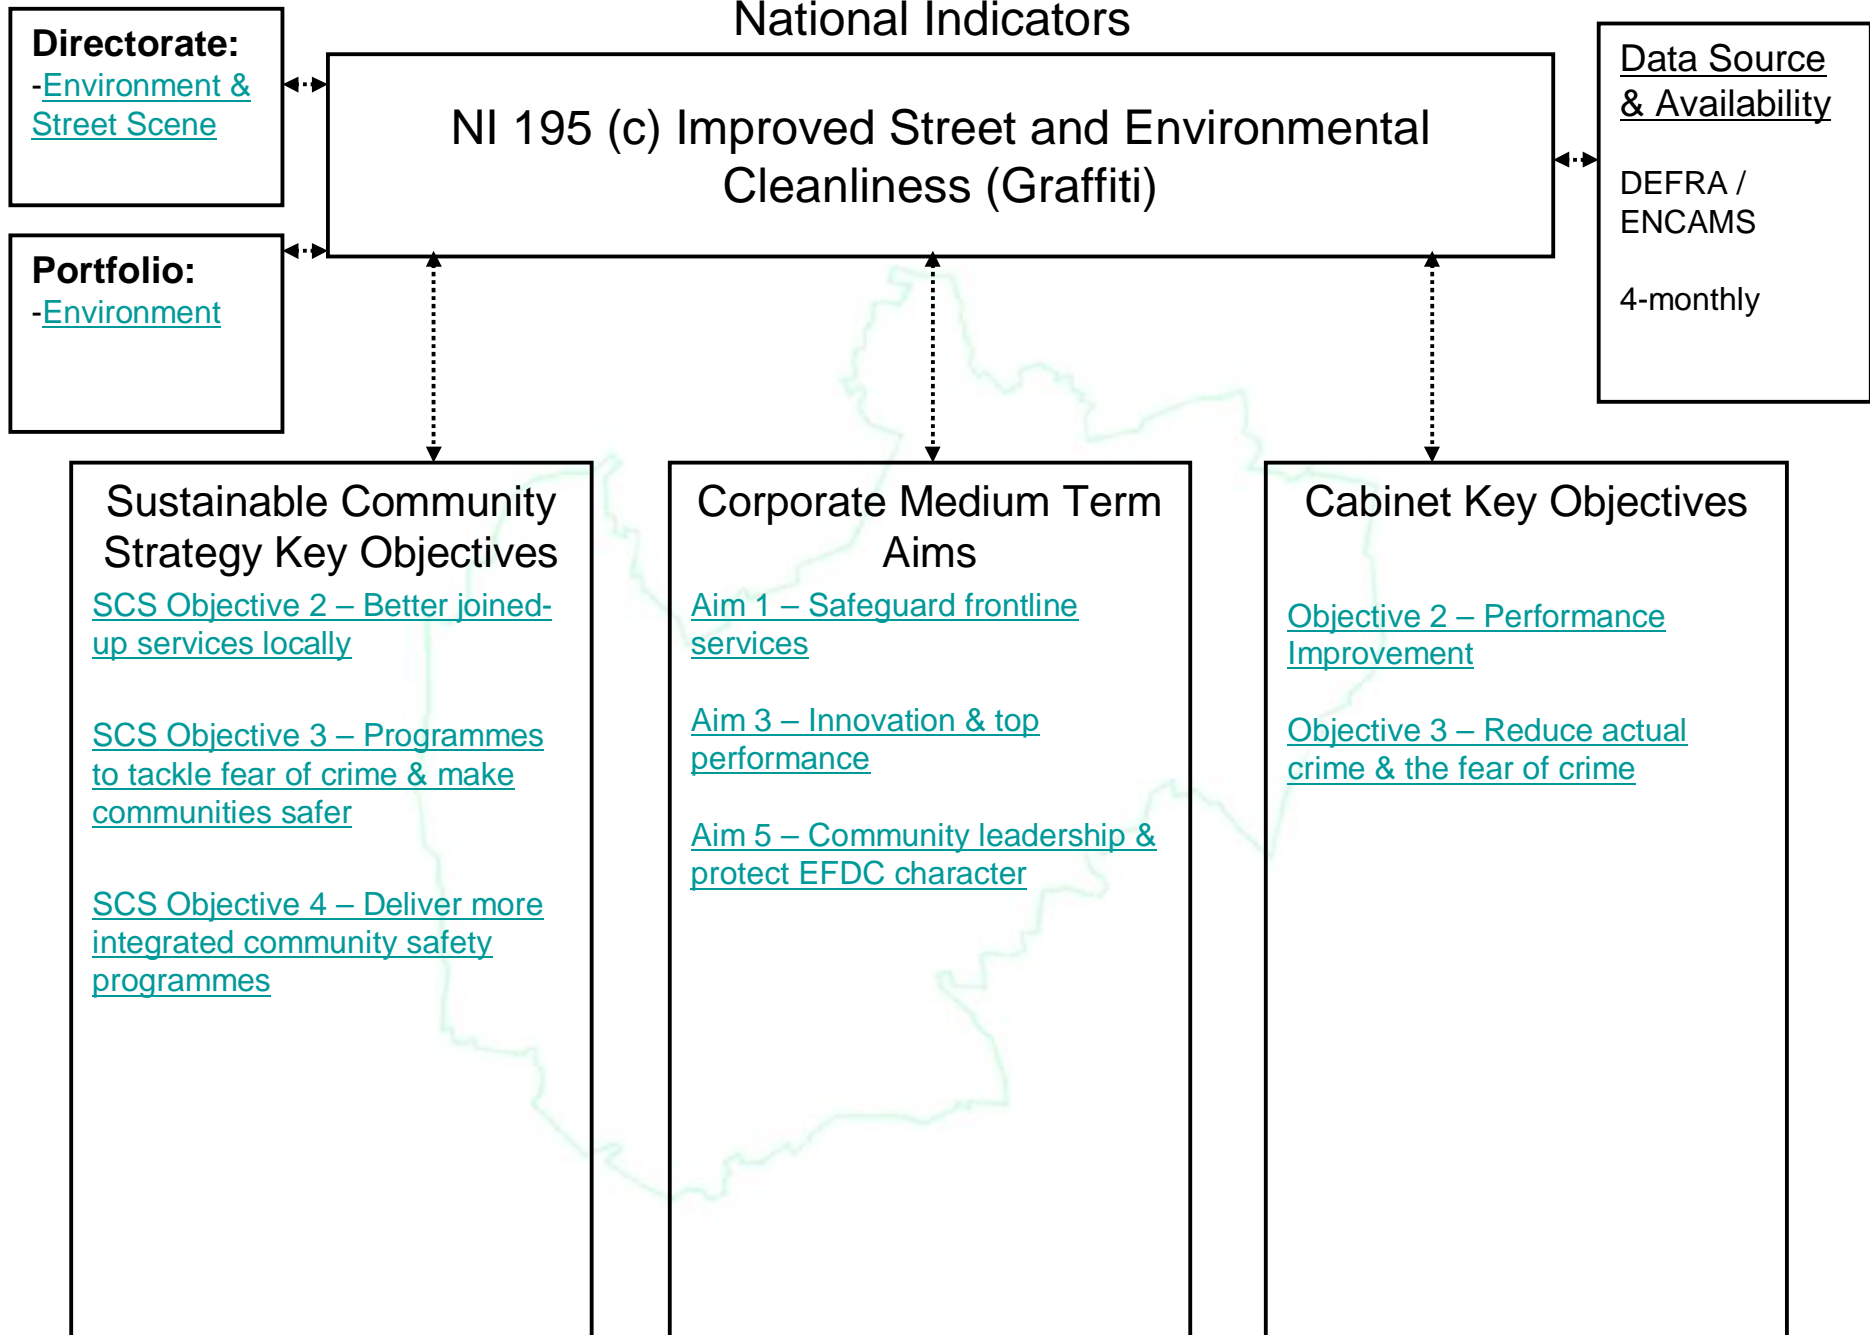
National Indicators

Directorate:
-Environment & Street Scene

NI 195 (c) Improved Street and Environmental Cleanliness (Graffiti)

Data Source & Availability

DEFRA / ENCAMS

4-monthly

Portfolio:
-Environment

Sustainable Community Strategy Key Objectives

SCS Objective 2 – Better joined-up services locally

SCS Objective 3 – Programmes to tackle fear of crime & make communities safer

SCS Objective 4 – Deliver more integrated community safety programmes

Corporate Medium Term Aims

Aim 1 – Safeguard frontline services

Aim 3 – Innovation & top performance

Aim 5 – Community leadership & protect EFDC character

Cabinet Key Objectives

Objective 2 – Performance Improvement

Objective 3 – Reduce actual crime & the fear of crime